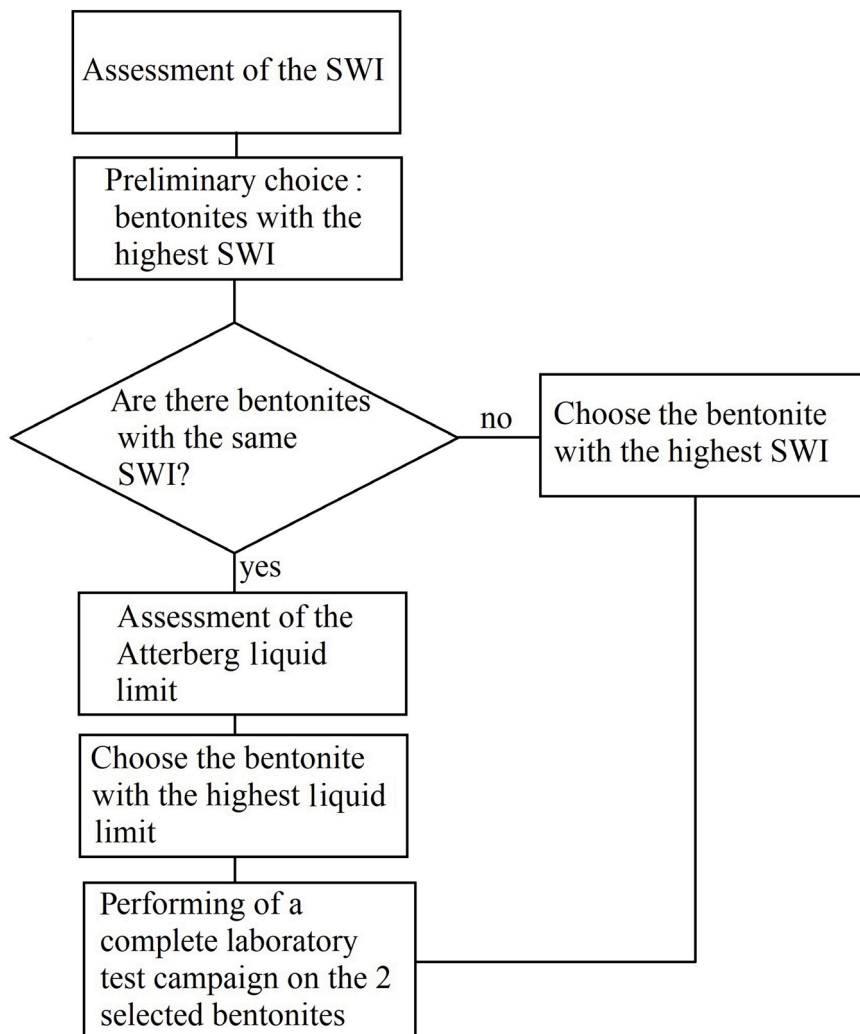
Assessment of the SWI

Preliminary choice : bentonites with the highest SWI

Are there bentonites with the same SWI?

no

Choose the bentonite with the highest SWI

yes

Assessment of the Atterberg liquid limit

Choose the bentonite with the highest liquid limit

Performing of a complete laboratory test campaign on the 2 selected bentonites